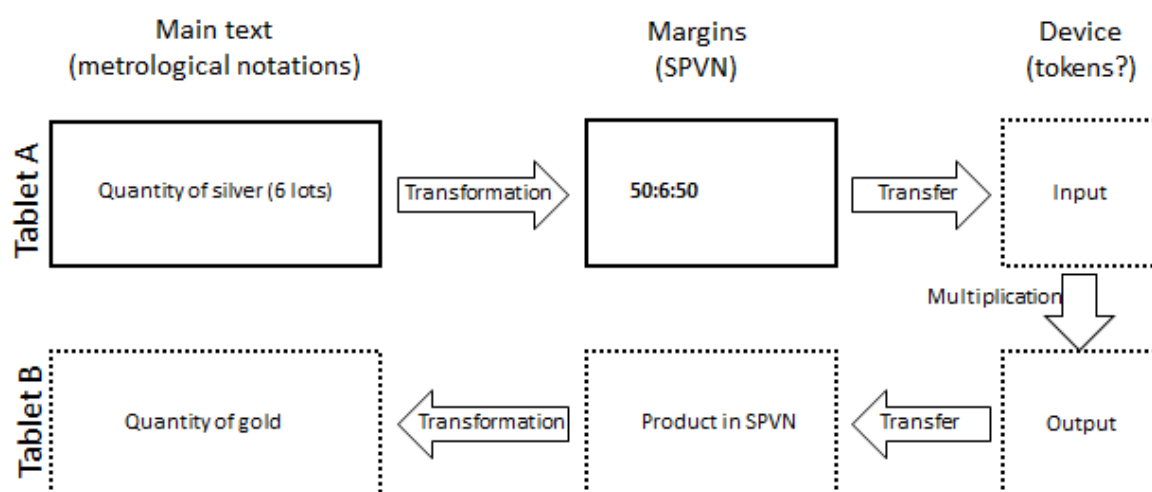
Main text
(metrological notations)

Margins
(SPVN)

Device
(tokens?)

Tablet A

Quantity of silver (6 lots)

Transformation

50:6:50

Transfer

Input

Multiplication

Tablet B

Quantity of gold

Transformation

Product in SPVN

Transfer

Output